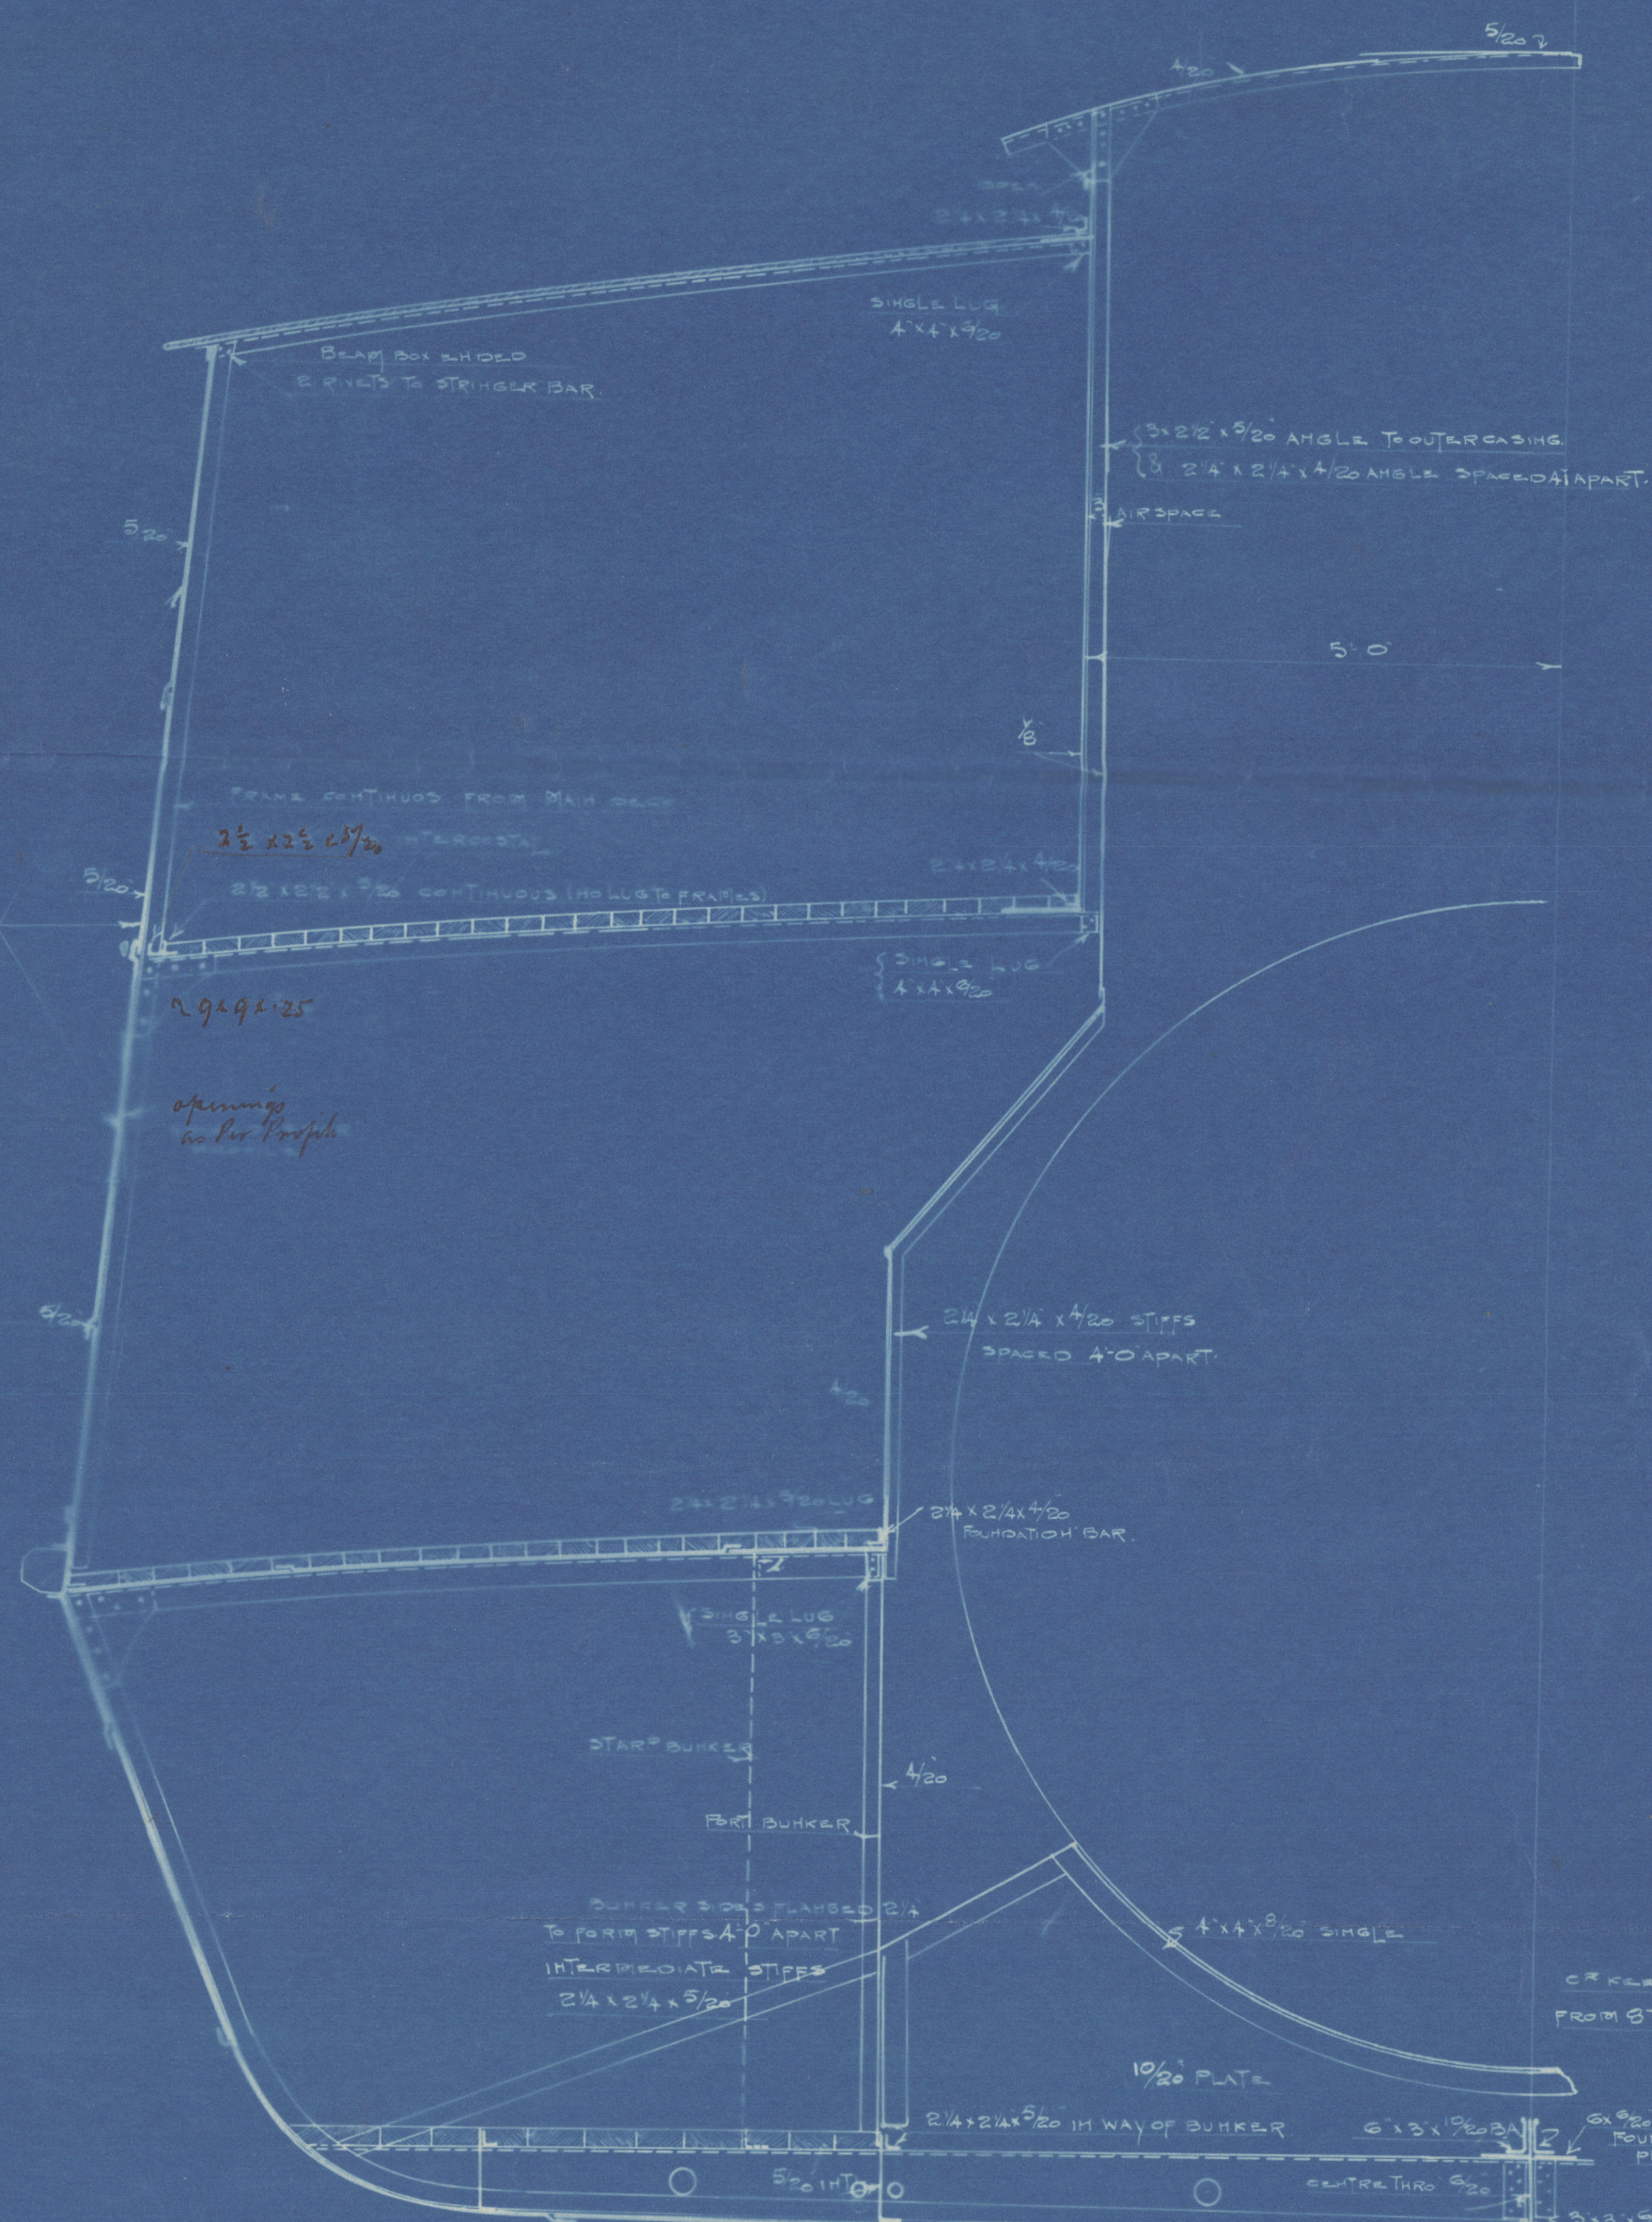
$\frac{5}{20}$"

$\frac{4}{20}$

OPEN
$2\frac{1}{4}$ x $2\frac{1}{4}$ x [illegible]

SINGLE LUG
4" x 4" x $\frac{6}{20}$

BEAM BOX ENDED
8 RIVETS TO STRINGER BAR

3 x $2\frac{1}{2}$ x $\frac{5}{20}$ ANGLE TO OUTER CASING
& $2\frac{1}{4}$ x $2\frac{1}{4}$ x $\frac{4}{20}$ ANGLE SPACED 4' APART.

3" AIR SPACE

5/20

5'-0"

$\frac{1}{8}$"

FRAME CONTINUOUS FROM MAIN DECK

$2\frac{1}{2}$ x $2\frac{1}{2}$ x $\frac{5}{20}$ INTERCOSTAL

5/20

$2\frac{1}{2}$ x $2\frac{1}{2}$ x $\frac{5}{20}$ CONTINUOUS (NO LUG TO FRAMES)

$2\frac{1}{4}$ x $2\frac{1}{4}$ x $\frac{4}{20}$

SINGLE LUG
4 x 4 x $\frac{6}{20}$

2 9 x 9 x .25

openings as per Profile

5/20

$2\frac{1}{4}$ x $2\frac{1}{4}$ x $\frac{4}{20}$ STIFFS
SPACED 4'-0" APART.

4/20

$2\frac{1}{4}$ x $2\frac{1}{4}$ x $\frac{5}{20}$ LUG

$2\frac{1}{4}$ x $2\frac{1}{4}$ x $\frac{4}{20}$
FOUNDATION BAR.

SINGLE LUG
3" x 3 x $\frac{6}{20}$

STARD BUNKER

4/20

PORT BUNKER

BUNKER SIDES FLANGED 2/4
TO FORM STIFFS 4'-0 APART
INTERMEDIATE STIFFS
$2\frac{1}{4}$ x $2\frac{1}{4}$ x $\frac{5}{20}$

4" x 4" x $\frac{8}{20}$ SINGLE

C$^{R}$ KEE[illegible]

FROM 8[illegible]

10/20 PLATE

$2\frac{1}{4}$ x $2\frac{1}{4}$ x $\frac{5}{20}$ IN WAY OF BUNKER

6" x 3" x $\frac{10}{20}$ BA

6 x $\frac{6}{20}$
FOU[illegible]
P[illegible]

5/20 INT.

CENTRE THRO $\frac{6}{20}$